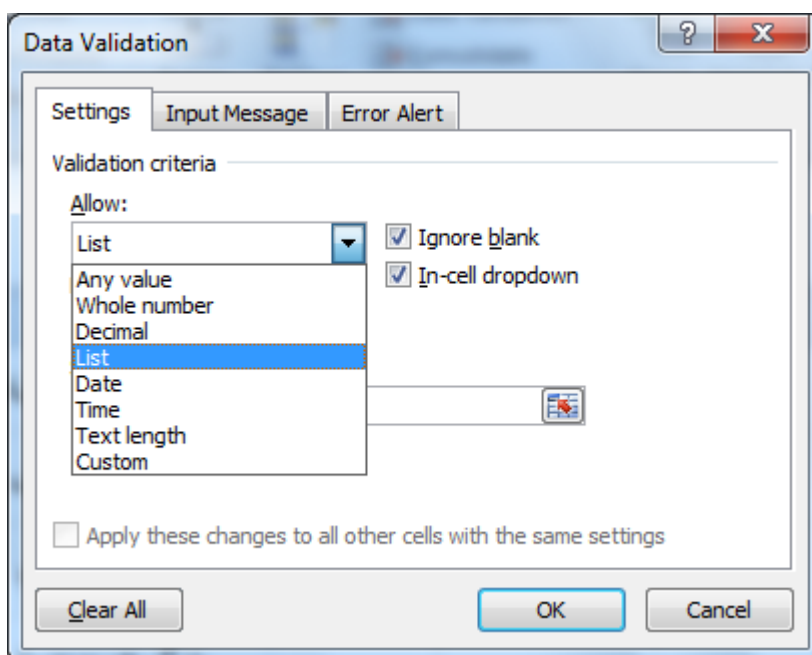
Data Validation

?

X

Settings

Input Message

Error Alert

Validation criteria

Allow:

List

Ignore blank

In-cell dropdown

Any value
Whole number
Decimal
List
Date
Time
Text length
Custom

Apply these changes to all other cells with the same settings

Clear All

OK

Cancel